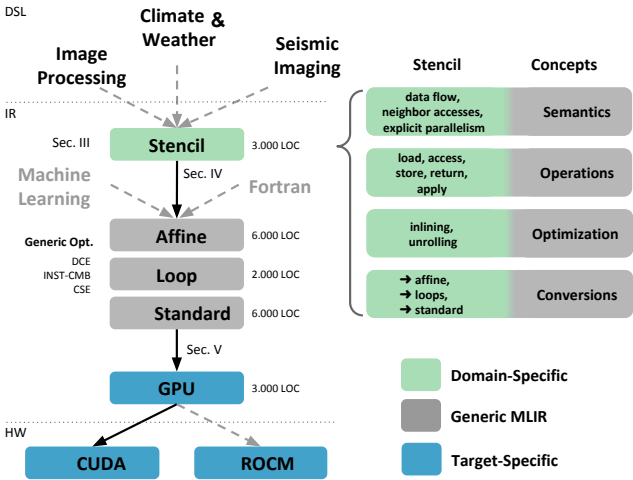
DSL

Climate & Weather

Image Processing

Seismic Imaging

IR

Sec. III

Stencil

3.000 LOC

Machine Learning

Sec. IV

Fortran

Generic Opt.

DCE

INST-CMB

CSE

Affine

6.000 LOC

Loop

2.000 LOC

Standard

6.000 LOC

Sec. V

GPU

3.000 LOC

HW

CUDA

ROCM

Stencil

Concepts

data flow, neighbor accesses, explicit parallelism

Semantics

load, access, store, return, apply

Operations

inlining, unrolling

Optimization

➔ affine, ➔ loops, ➔ standard

Conversions

Domain-Specific

Generic MLIR

Target-Specific